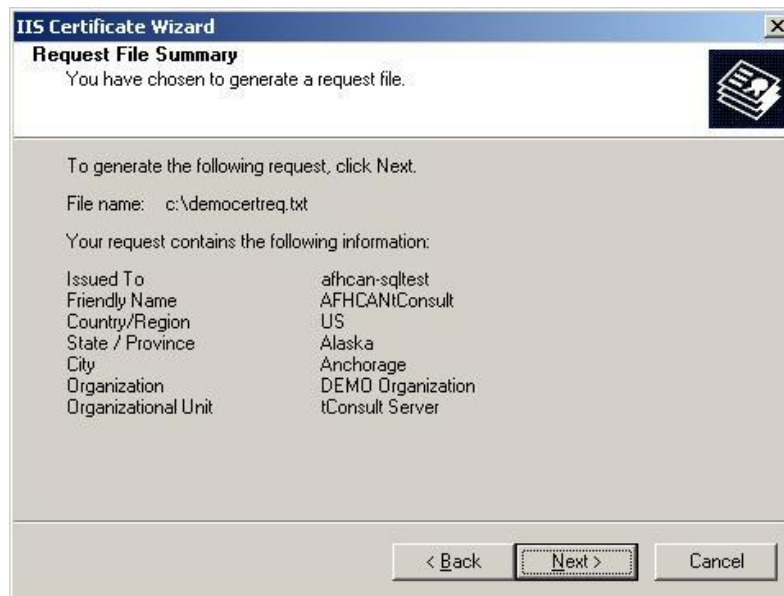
IIS Certificate Wizard

Request File Summary
You have chosen to generate a request file.

To generate the following request, click Next.

File name: c:\democertreq.txt

Your request contains the following information:

| | |
|---|---|
| Issued To | afhcan-sqltest |
| Friendly Name | AFHCANtConsult |
| Country/Region | US |
| State / Province | Alaska |
| City | Anchorage |
| Organization | DEMO Organization |
| Organizational Unit | tConsult Server |

< Back   Next >   Cancel